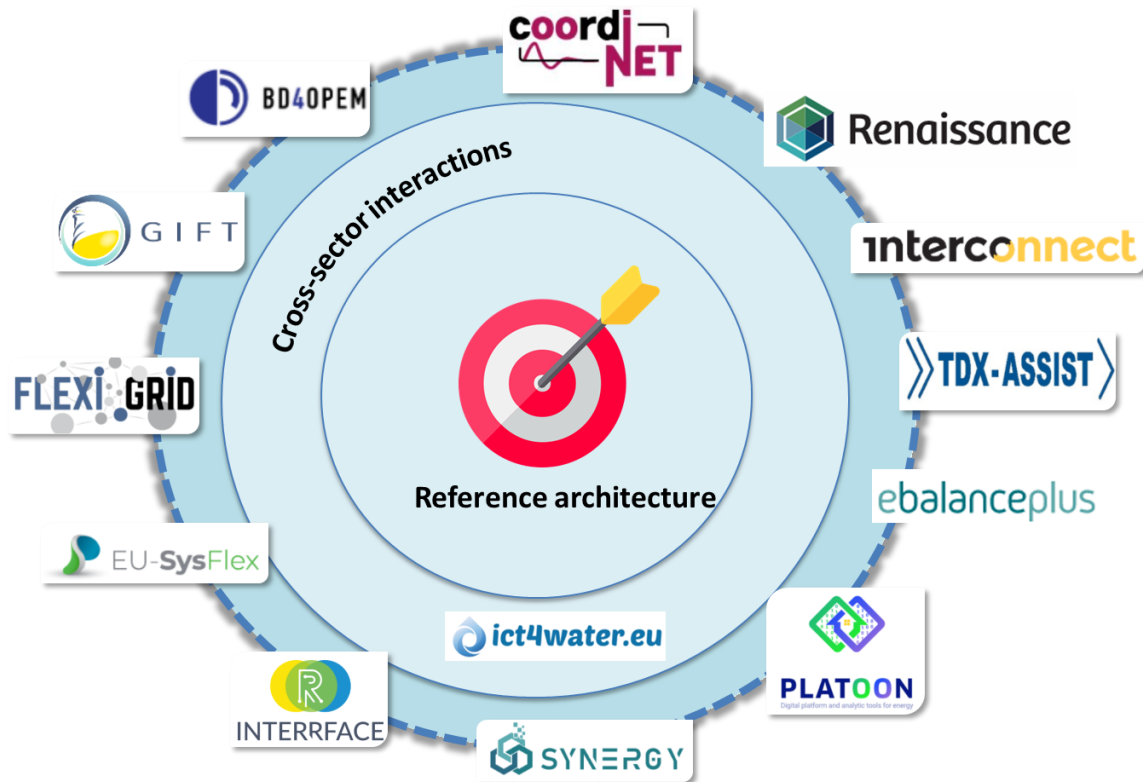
coordiNET

BD4OPEM

Renaissance

Cross-sector interactions

GIFT

interconnect

TDX-ASSIST

FLEXI GRID

Reference architecture

ebalanceplus

EU-SysFlex

ict4water.eu

PLATOON
Digital platform and analytic tools for energy

R
INTERRFACE

SYNERGY